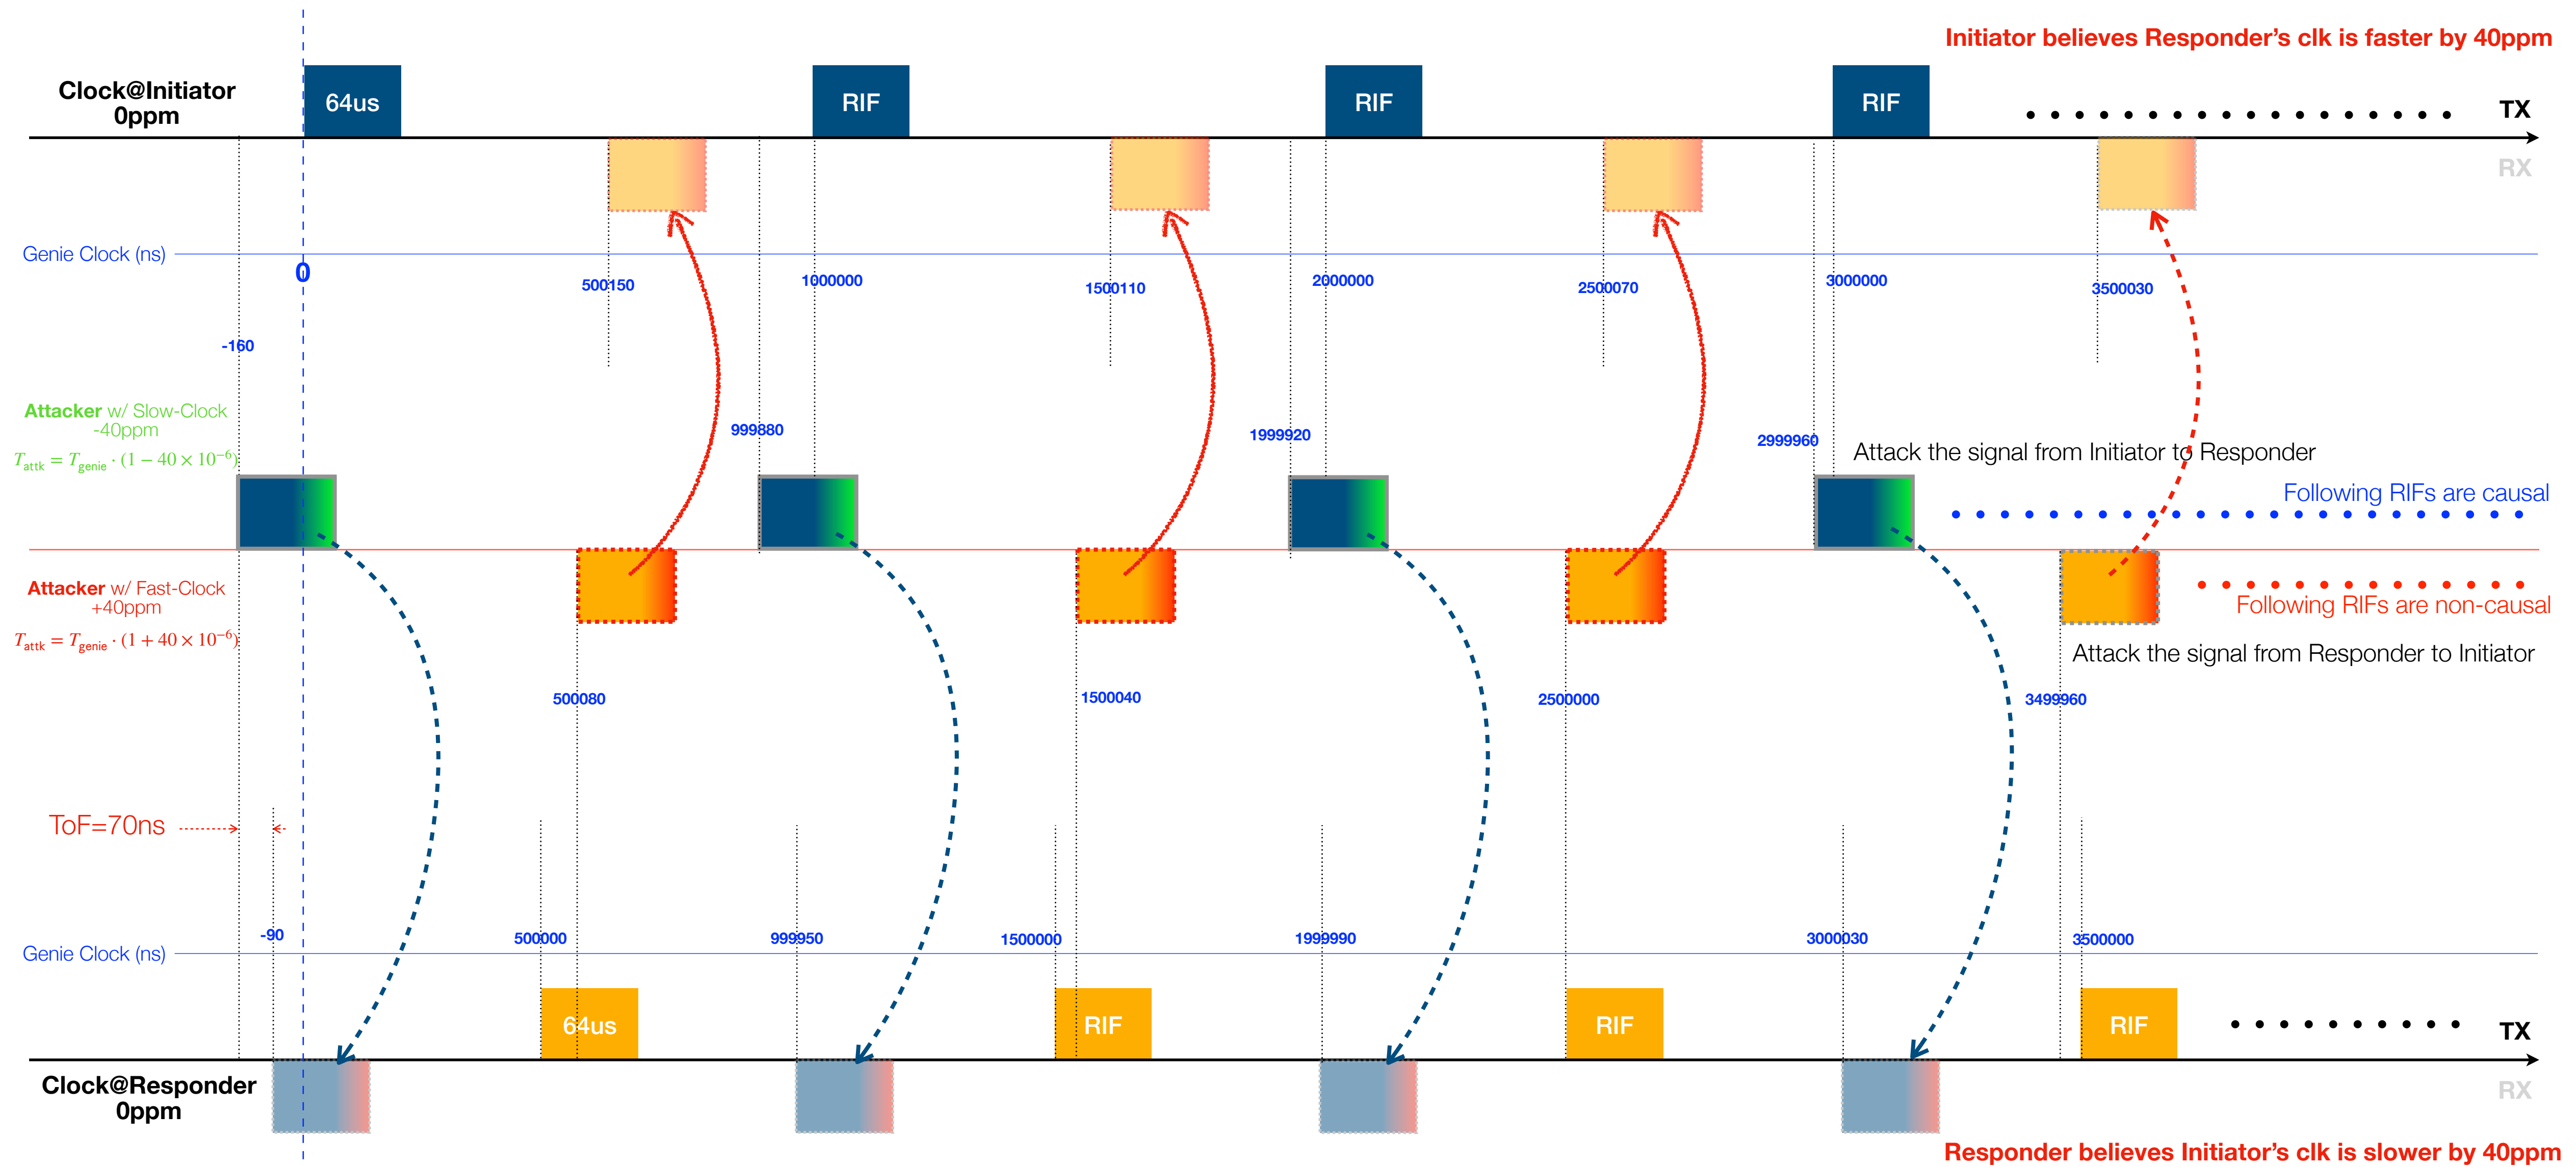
Initiator believes Responder's clk is faster by 40ppm

Clock@Initiator
0ppm

64us

RIF

RIF

RIF

TX

RX

Genie Clock (ns)

0

500150

1000000

1500110

2000000

2500070

3000000

3500030

-160

Attacker w/ Slow-Clock
-40ppm

$T_{\text{attk}} = T_{\text{genie}} \cdot (1 - 40 \times 10^{-6})$

999880

1999920

2999960

Attack the signal from Initiator to Responder

Following RIFs are causal

Attacker w/ Fast-Clock
+40ppm

$T_{\text{attk}} = T_{\text{genie}} \cdot (1 + 40 \times 10^{-6})$

Following RIFs are non-causal

Attack the signal from Responder to Initiator

500080

1500040

2500000

3499960

ToF=70ns

-90

500000

999950

1500000

1999990

3000030

3500000

Genie Clock (ns)

64us

RIF

RIF

RIF

TX

Clock@Responder
0ppm

RX

Responder believes Initiator's clk is slower by 40ppm